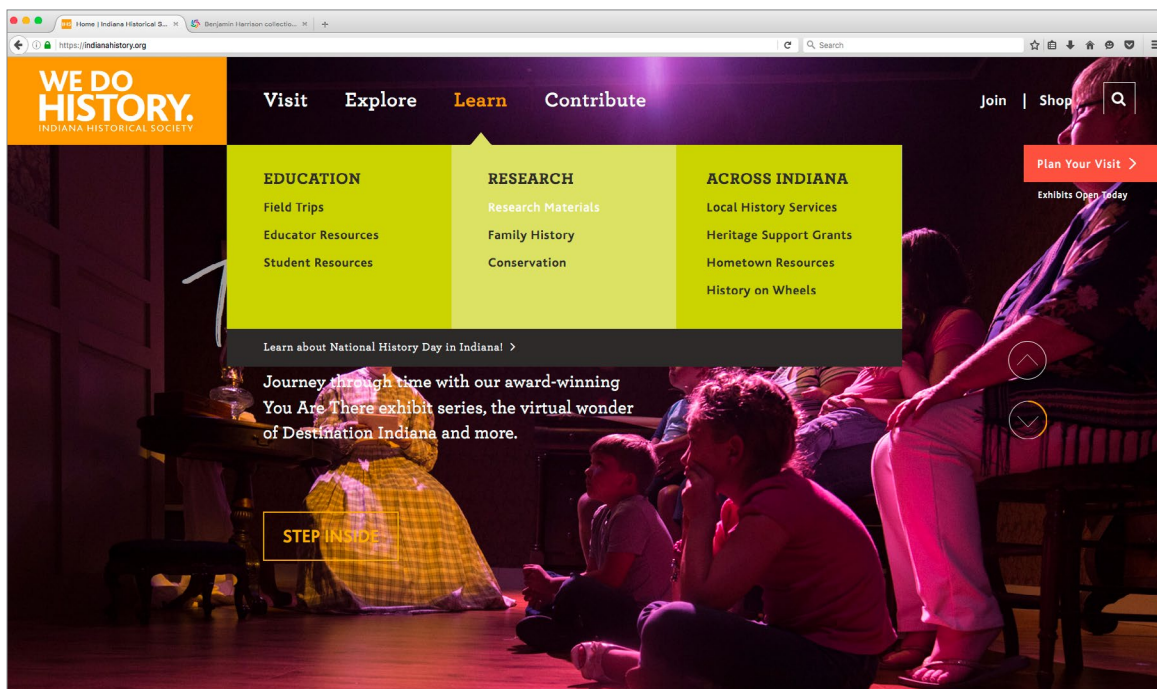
Home | Indiana Historical S...
Benjamin Harrison collectio...
https://indianahistory.org
Search

WE DO HISTORY.
INDIANA HISTORICAL SOCIETY

Visit Explore Learn Contribute

Join | Shop

Plan Your Visit >
Exhibits Open Today

EDUCATION
Field Trips
Educator Resources
Student Resources

RESEARCH
Research Materials
Family History
Conservation

ACROSS INDIANA
Local History Services
Heritage Support Grants
Hometown Resources
History on Wheels

Learn about National History Day in Indiana! >

Journey through time with our award-winning You Are There exhibit series, the virtual wonder of Destination Indiana and more.

STEP INSIDE